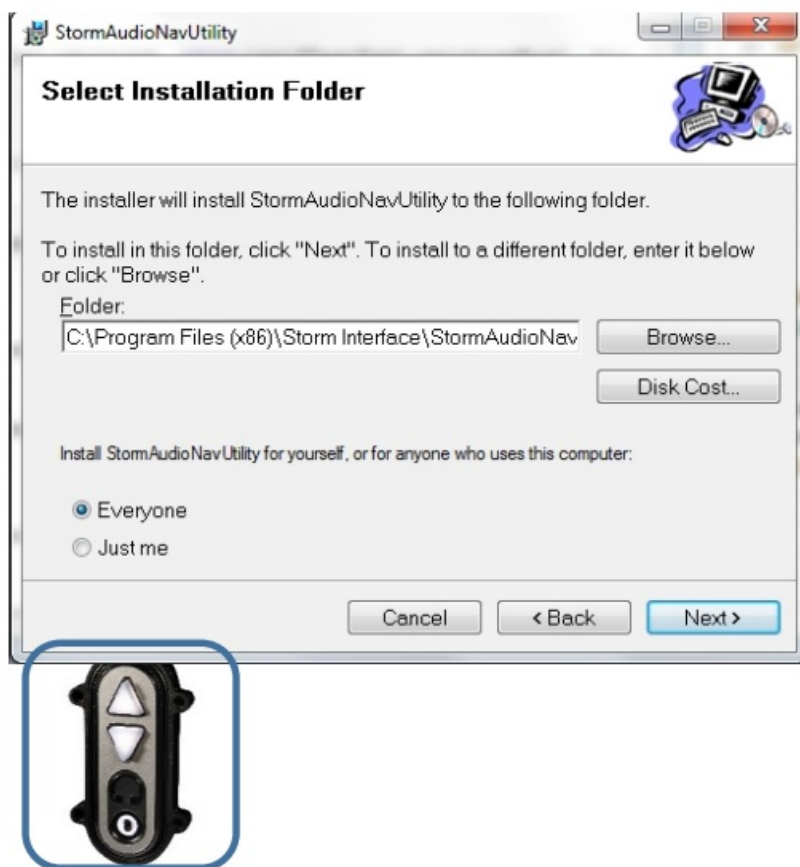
StormAudioNavUtility

Select Installation Folder

The installer will install StormAudioNavUtility to the following folder.

To install in this folder, click "Next". To install to a different folder, enter it below or click "Browse".

Folder:

C:\Program Files (x86)\Storm Interface\StormAudioNav

Browse...

Disk Cost...

Install StormAudioNavUtility for yourself, or for anyone who uses this computer:

Everyone

Just me

Cancel

< Back

Next >